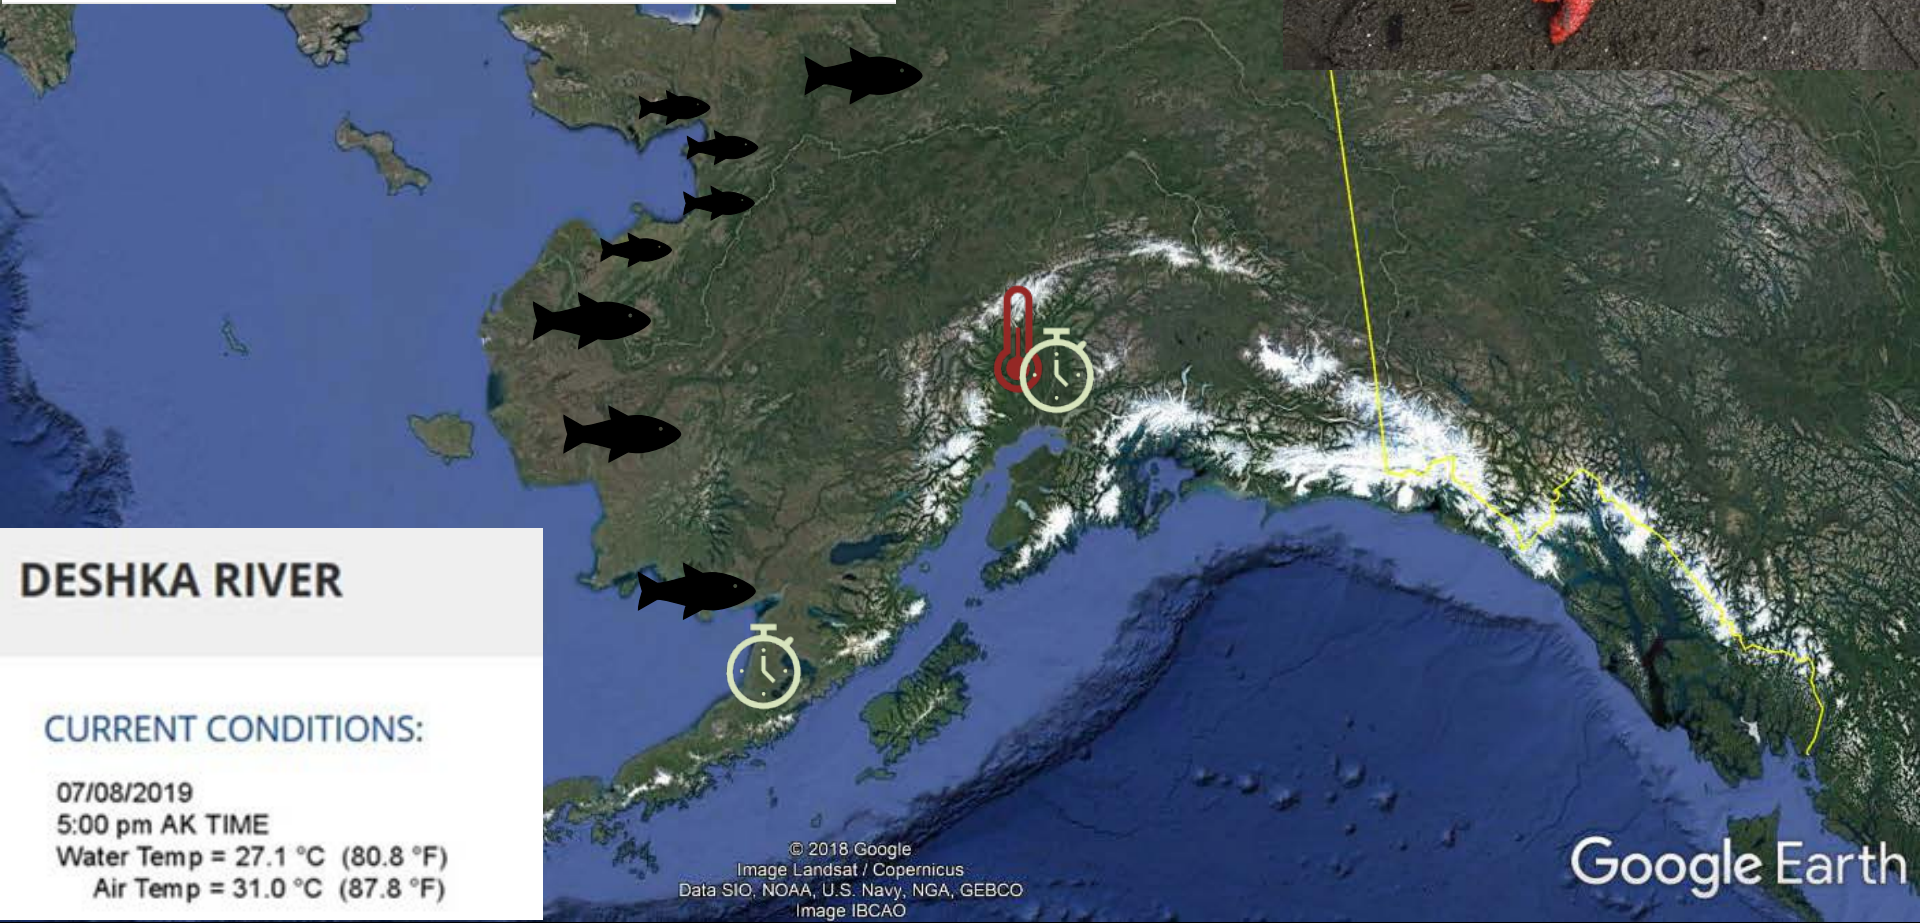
DESHKA RIVER

CURRENT CONDITIONS:

07/08/2019
5:00 pm AK TIME
Water Temp = 27.1 °C (80.8 °F)
Air Temp = 31.0 °C (87.8 °F)

© 2018 Google
Image Landsat / Copernicus
Data SIO, NOAA, U.S. Navy, NGA, GEBCO
Image IBCAO

Google Earth